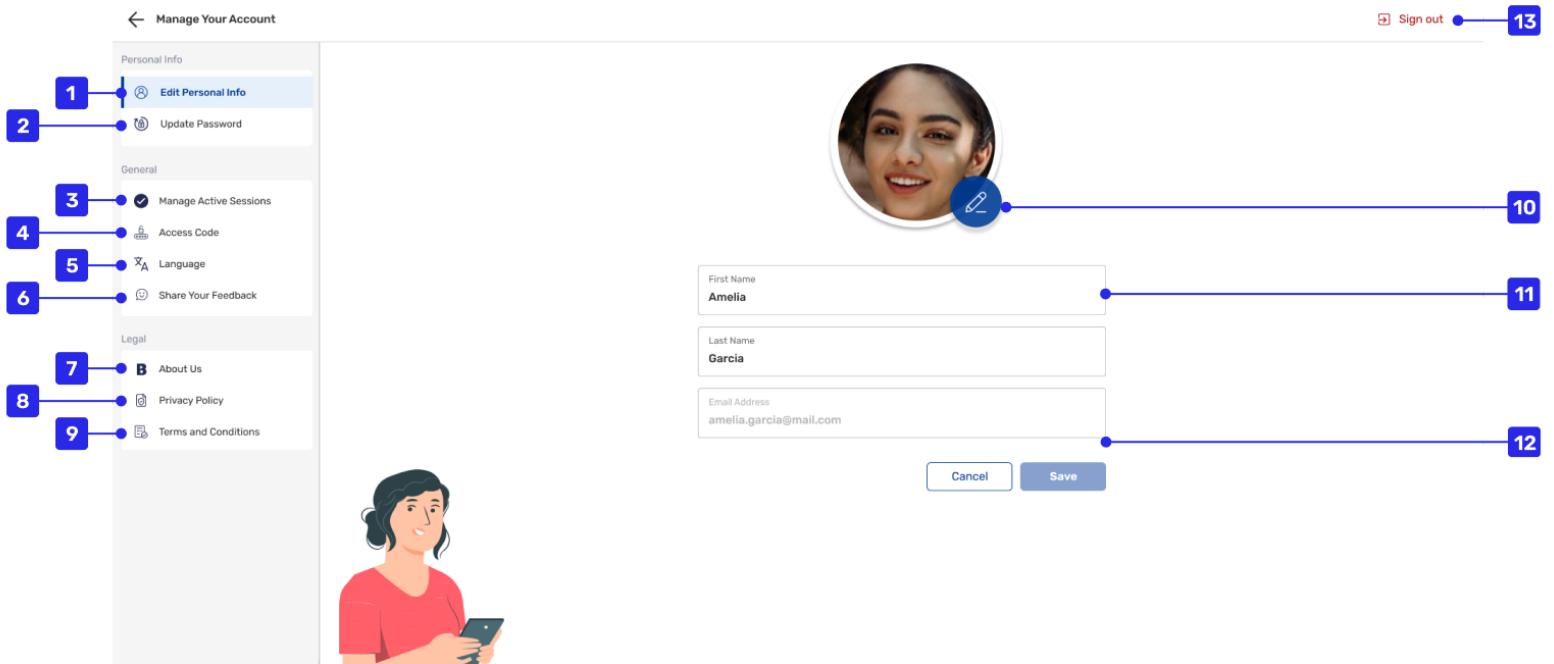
Manage Your Account

Sign out 13

Personal Info

1 Edit Personal Info

2 Update Password

General

3 Manage Active Sessions

4 Access Code

5 Language

6 Share Your Feedback

Legal

7 About Us

8 Privacy Policy

9 Terms and Conditions

10

First Name
Amelia

11

Last Name
Garcia

Email Address
amelia.garcia@mail.com

12

Cancel Save